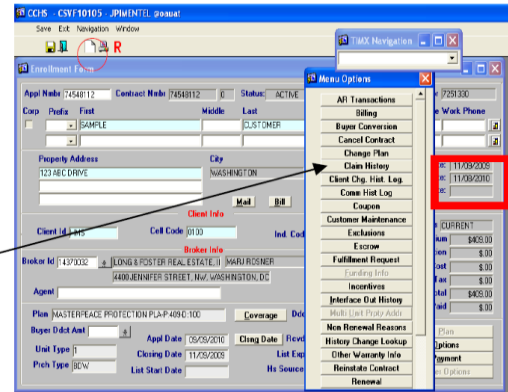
CCHS - CSVF10105 - JPIMENTEL @oauat

Save Exit Navigation Window

R

TMX Navigation

Enrollment Form

Appl Nmbr 74548112 Contract Nmbr 74548112 0 Status: ACTIVE

Corp Prefix First Middle Last

SAMPLE CUSTOMER

Property Address City

123 ABC DRIVE WASHINGTON

Mail Bill

Client Info

Client Id 5 Cell Code 0100 Ind. Cod

Broker Info

Broker Id 1470032 LONG & FOSTER REAL ESTATE, I MARJ ROSNER

4400 JENNIFER STREET, NW, WASHINGTON, DC

Agent

Plan MASTERPEACE PROTECTION PLA-P:409 C:100 Coverage

Buyer Ddct Amt

Appl Date 09/30/2010 Clsng Date

Unit Type 1 Closing Date 11/09/2009 List Exp

Prch Type BCW List Start Date Hs Source

Menu Options

AR Transactions
Billing
Buyer Conversion
Cancel Contract
Change Plan
Claim History
Client Chg. Hist. Log.
Comm Hist Log
Coupon
Customer Maintenance
Exclusions
Escrow
Fulfillment Request
Funding Info
Incentives
Interface Out History
Multi Unit Prpty Addr
Non Renewal Reasons
History Change Lookup
Other Warranty Info
Reinstate Contract
Renewal

7251330

e Work Phone

11/09/2009
11/09/2010

CURRENT

$409.00
$.00
$.00
$.00
$409.00
$.00

Plan
Options
Payment
Options